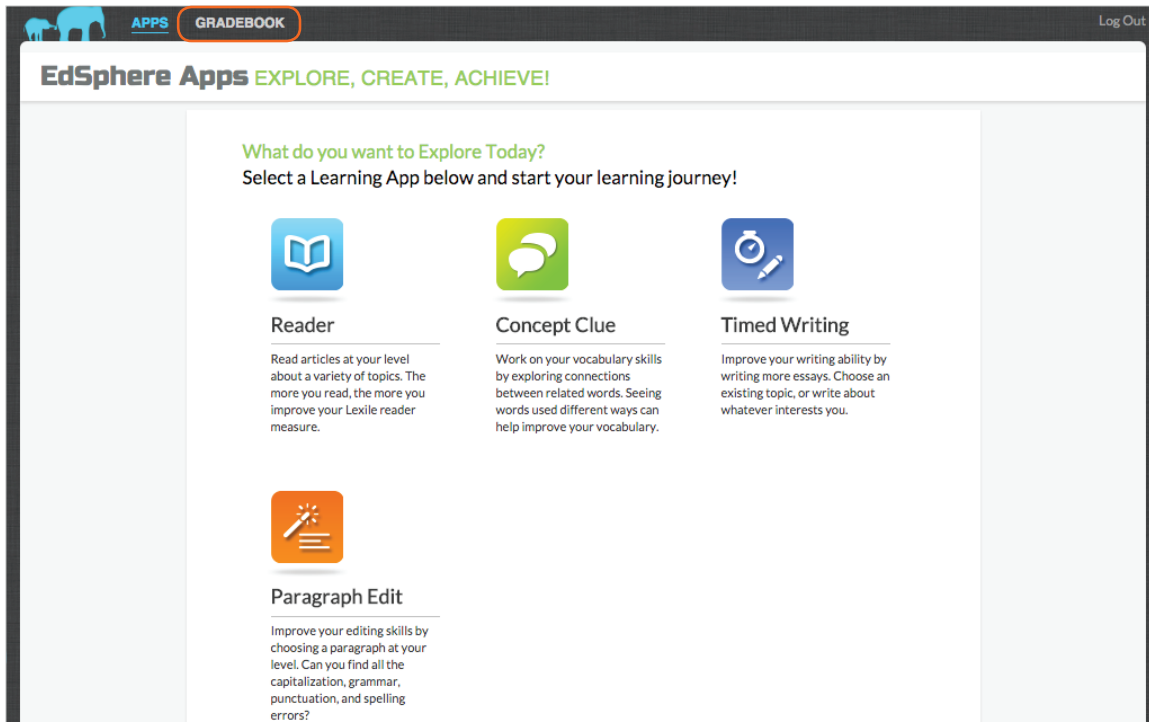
APPS GRADEBOOK Log Out

EdSphere Apps EXPLORE, CREATE, ACHIEVE!

What do you want to Explore Today?
Select a Learning App below and start your learning journey!

Reader
Read articles at your level about a variety of topics. The more you read, the more you improve your Lexile reader measure.

Concept Clue
Work on your vocabulary skills by exploring connections between related words. Seeing words used different ways can help improve your vocabulary.

Timed Writing
Improve your writing ability by writing more essays. Choose an existing topic, or write about whatever interests you.

Paragraph Edit
Improve your editing skills by choosing a paragraph at your level. Can you find all the capitalization, grammar, punctuation, and spelling errors?